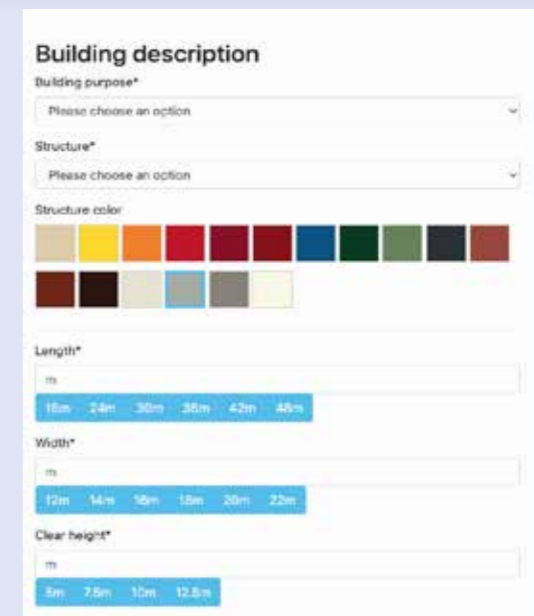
Building description

Building purpose*

Please choose an option

Structure*

Please choose an option

Structure color

Length*

m

18m 24m 30m 36m 42m 48m

Width*

m

12m 14m 16m 18m 20m 22m

Clear height*

m

5m 7.5m 10m 12.5m